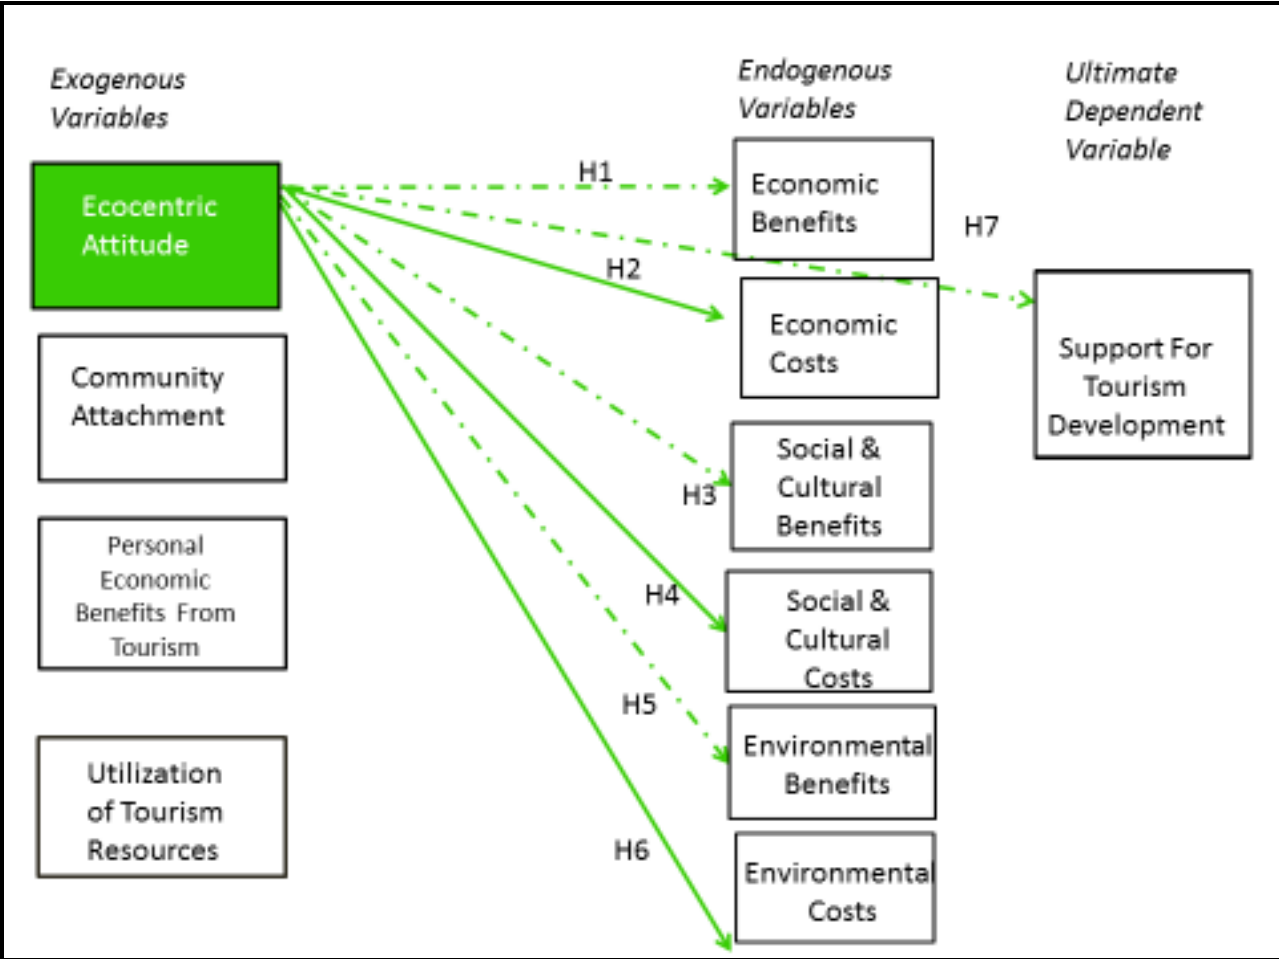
Exogenous Variables

Endogenous Variables

Ultimate Dependent Variable

Ecocentric Attitude

Community Attachment

Personal Economic Benefits From Tourism

Utilization of Tourism Resources

H1

H2

H3

H4

H5

H6

H7

Economic Benefits

Economic Costs

Social & Cultural Benefits

Social & Cultural Costs

Environmental Benefits

Environmental Costs

Support For Tourism Development